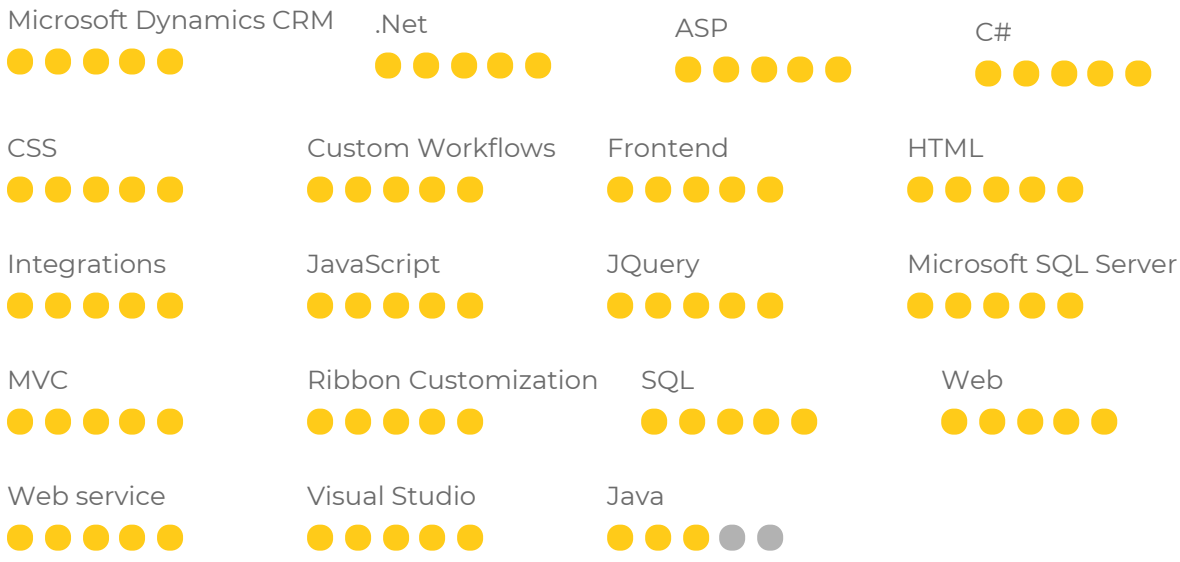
Microsoft Dynamics CRM

.Net

ASP

C#

CSS

Custom Workflows

Frontend

HTML

Integrations

JavaScript

JQuery

Microsoft SQL Server

MVC

Ribbon Customization

SQL

Web

Web service

Visual Studio

Java